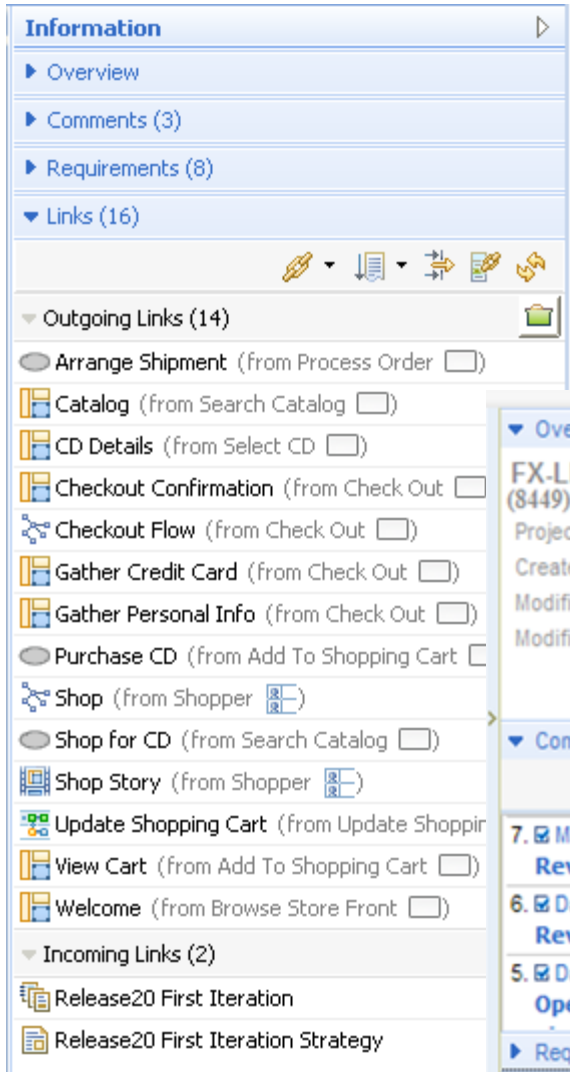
Information

Overview

Comments (3)

Requirements (8)

Links (16)

Outgoing Links (14)

Arrange Shipment (from Process Order )

Catalog (from Search Catalog )

CD Details (from Select CD )

Checkout Confirmation (from Check Out

Checkout Flow (from Check Out )

Gather Credit Card (from Check Out )

Gather Personal Info (from Check Out )

Purchase CD (from Add To Shopping Cart

Shop (from Shopper )

Shop for CD (from Search Catalog )

Shop Story (from Shopper )

Update Shopping Cart (from Update Shoppin

View Cart (from Add To Shopping Cart )

Welcome (from Browse Store Front )

Incoming Links (2)

Release20 First Iteration

Release20 First Iteration Strategy

Ove

FX-L

(8449)

Projec

Create

Modifi

Modifi

Con

7. M

Rev

6. D

Rev

5. D

Ope

Req